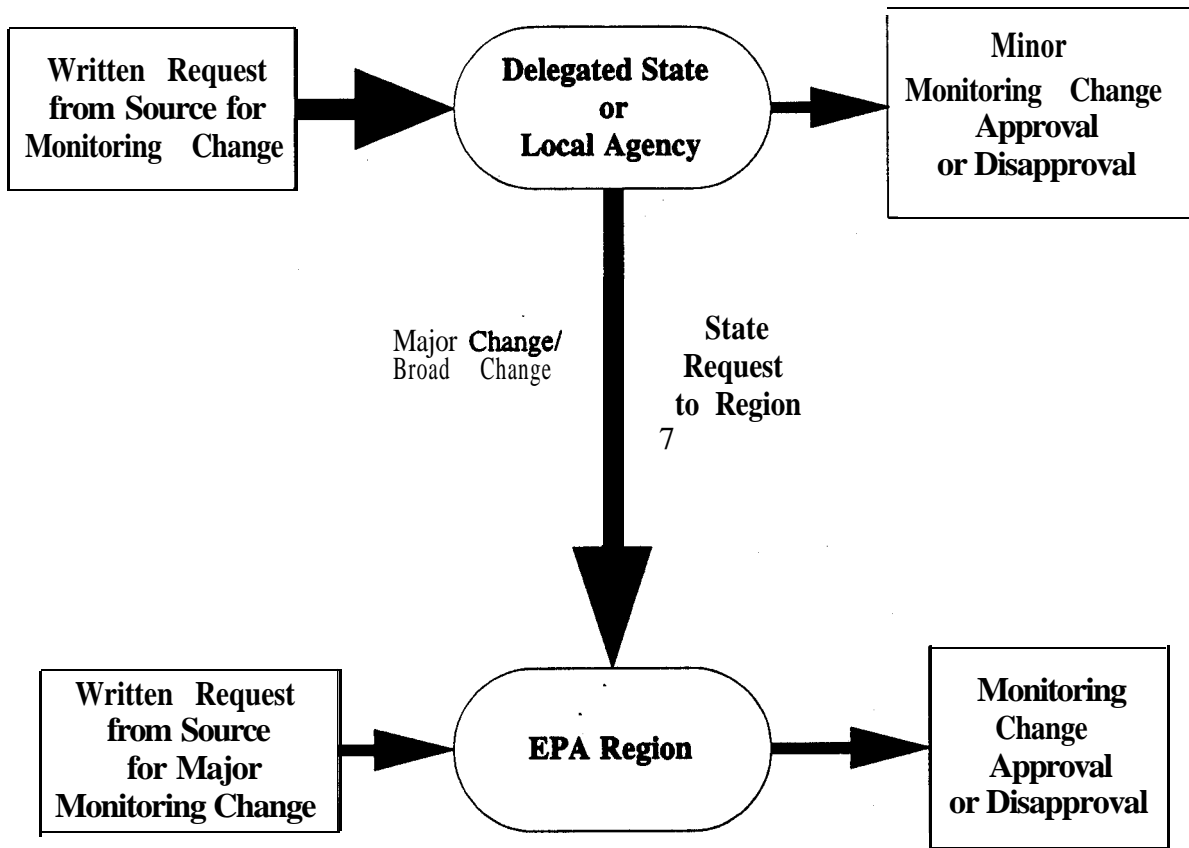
Written Request from Source for Monitoring Change

Delegated State or Local Agency

Minor Monitoring Change Approval or Disapproval

Major Change/ Broad Change

State Request to Region
7

Written Request from Source for Major Monitoring Change

EPA Region

Monitoring Change Approval or Disapproval